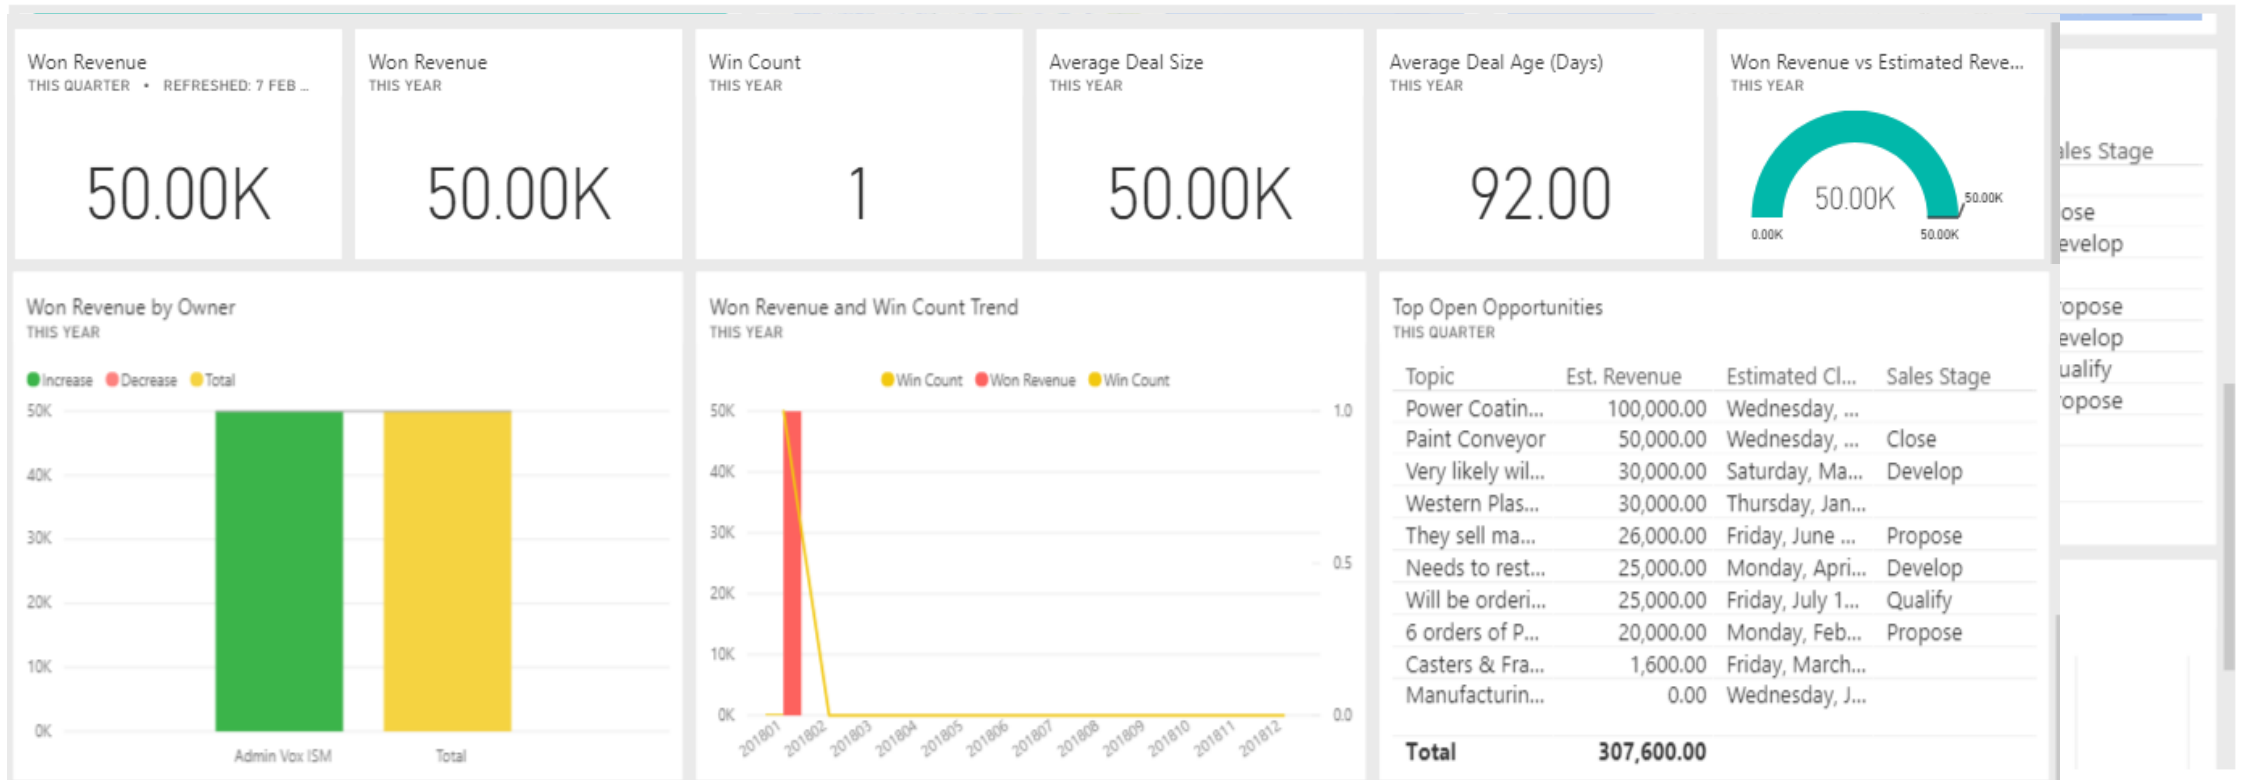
Won Revenue
THIS QUARTER • REFRESHED: 7 FEB ...

50.00K

Won Revenue
THIS YEAR

50.00K

Win Count
THIS YEAR

1

Average Deal Size
THIS YEAR

50.00K

Average Deal Age (Days)
THIS YEAR

92.00

Won Revenue vs Estimated Reve...
THIS YEAR

50.00K

0.00K 50.00K 50.00K

ales Stage

ose
evelop

ropose
evelop
ualify
ropose

Won Revenue by Owner
THIS YEAR

Increase Decrease Total

50K
40K
30K
20K
10K
0K

Admin Vox ISM Total

Won Revenue and Win Count Trend
THIS YEAR

Win Count Won Revenue Win Count

50K
40K
30K
20K
10K
0K

1.0
0.5
0.0

201801 201802 201803 201804 201805 201806 201807 201808 201809 201810 201811 201812

Top Open Opportunities
THIS QUARTER

| Topic | Est. Revenue | Estimated Cl... | Sales Stage |
|---|---|---|---|
| Power Coatin... | 100,000.00 | Wednesday, ... | |
| Paint Conveyor | 50,000.00 | Wednesday, ... | Close |
| Very likely wil... | 30,000.00 | Saturday, Ma... | Develop |
| Western Plas... | 30,000.00 | Thursday, Jan... | |
| They sell ma... | 26,000.00 | Friday, June ... | Propose |
| Needs to rest... | 25,000.00 | Monday, Apri... | Develop |
| Will be orderi... | 25,000.00 | Friday, July 1... | Qualify |
| 6 orders of P... | 20,000.00 | Monday, Feb... | Propose |
| Casters & Fra... | 1,600.00 | Friday, March... | |
| Manufacturin... | 0.00 | Wednesday, J... | |
| Total | 307,600.00 | | |